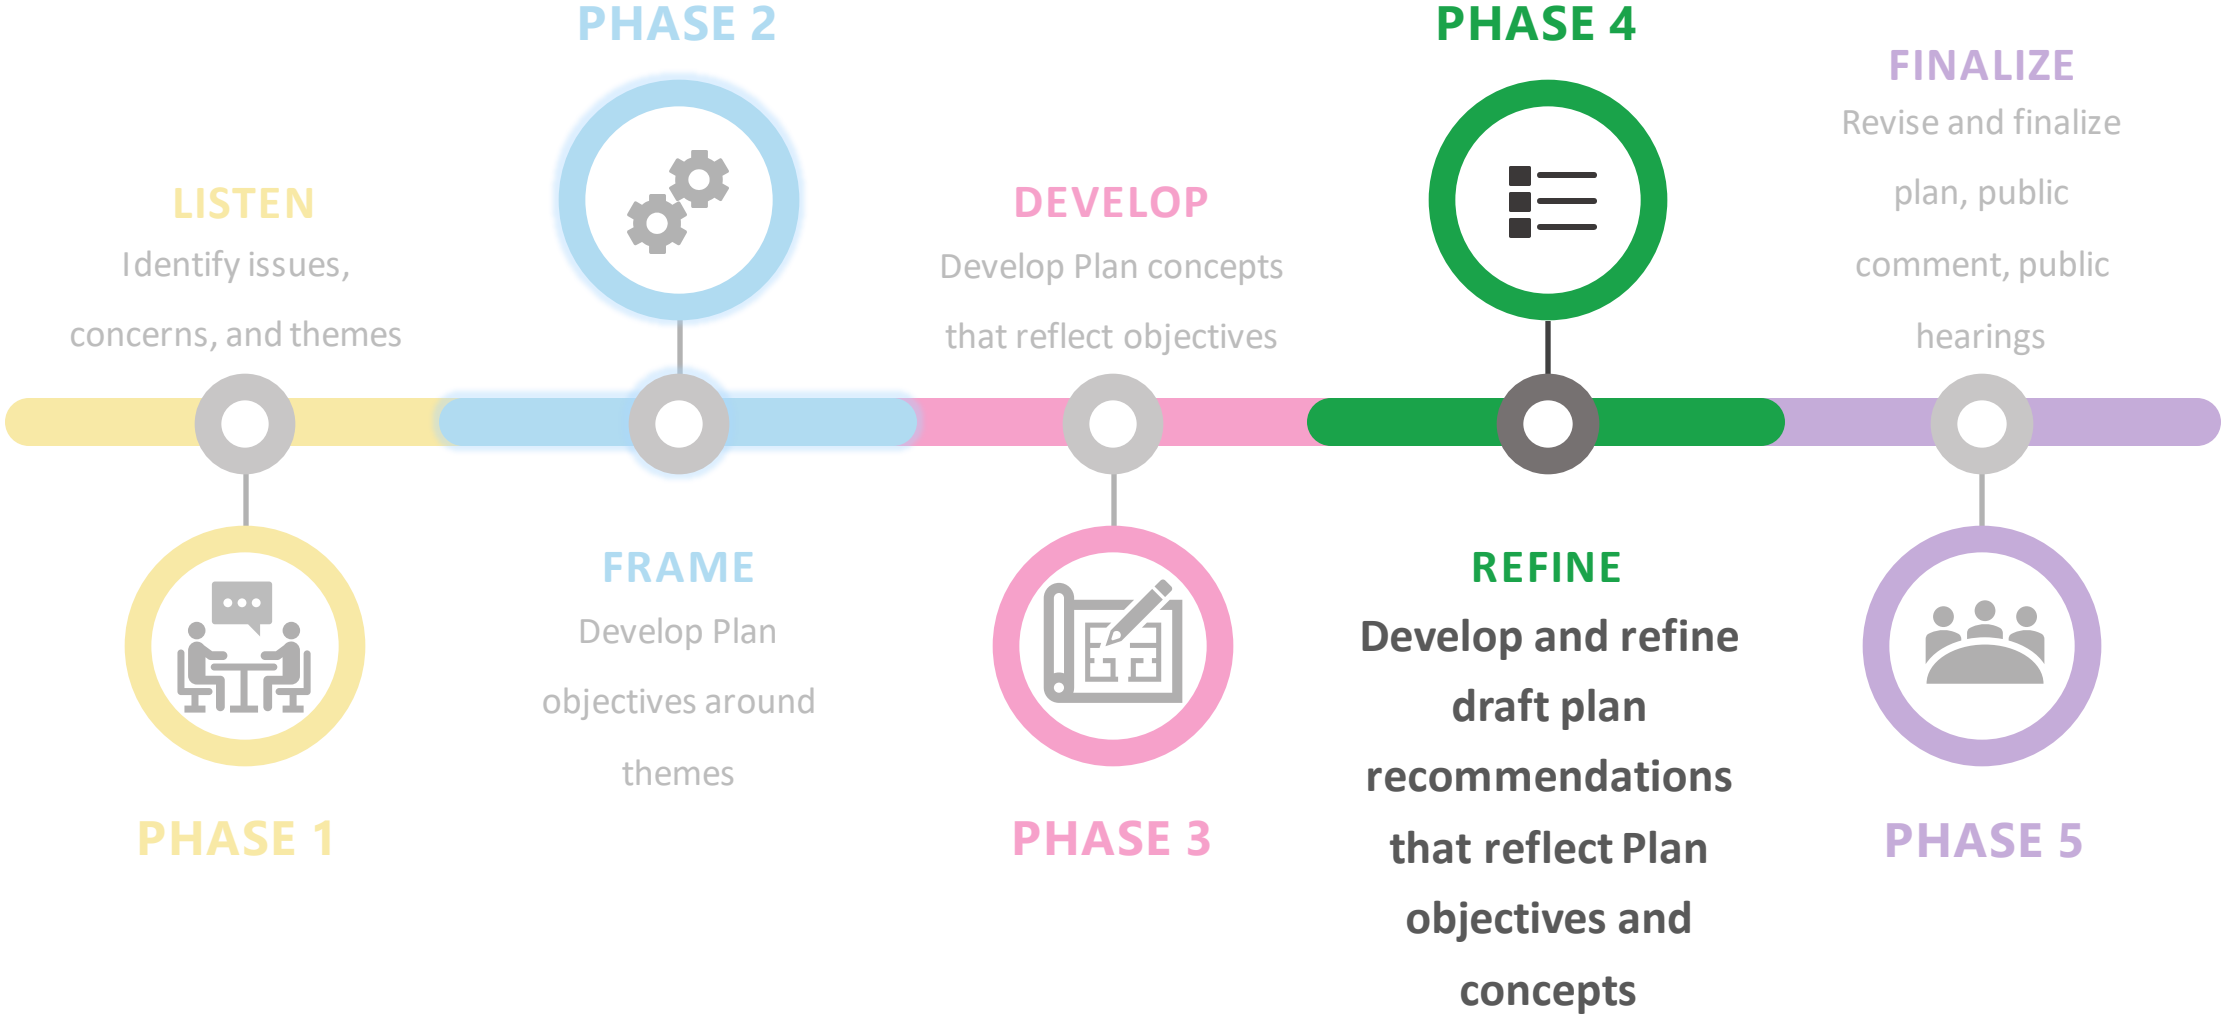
PHASE 2

PHASE 4

FINALIZE
Revise and finalize plan, public comment, public hearings

LISTEN
Identify issues, concerns, and themes

DEVELOP
Develop Plan concepts that reflect objectives

FRAME
Develop Plan objectives around themes

REFINE
Develop and refine draft plan recommendations that reflect Plan objectives and concepts

PHASE 1

PHASE 3

PHASE 5